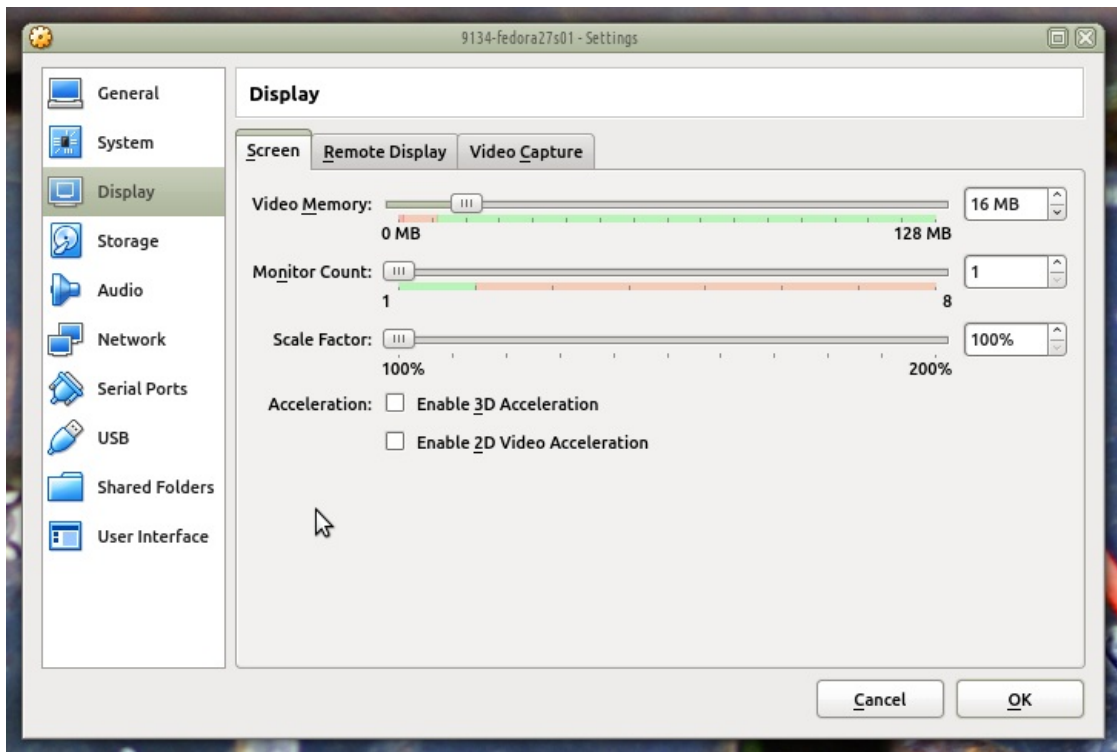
9134-fedora27s01 - Settings

General
System
Display
Storage
Audio
Network
Serial Ports
USB
Shared Folders
User Interface

Display

Screen | Remote Display | Video Capture

Video Memory: 16 MB
0 MB 128 MB

Monitor Count: 1
1 8

Scale Factor: 100%
100% 200%

Acceleration: Enable 3D Acceleration
Enable 2D Video Acceleration

Cancel
OK